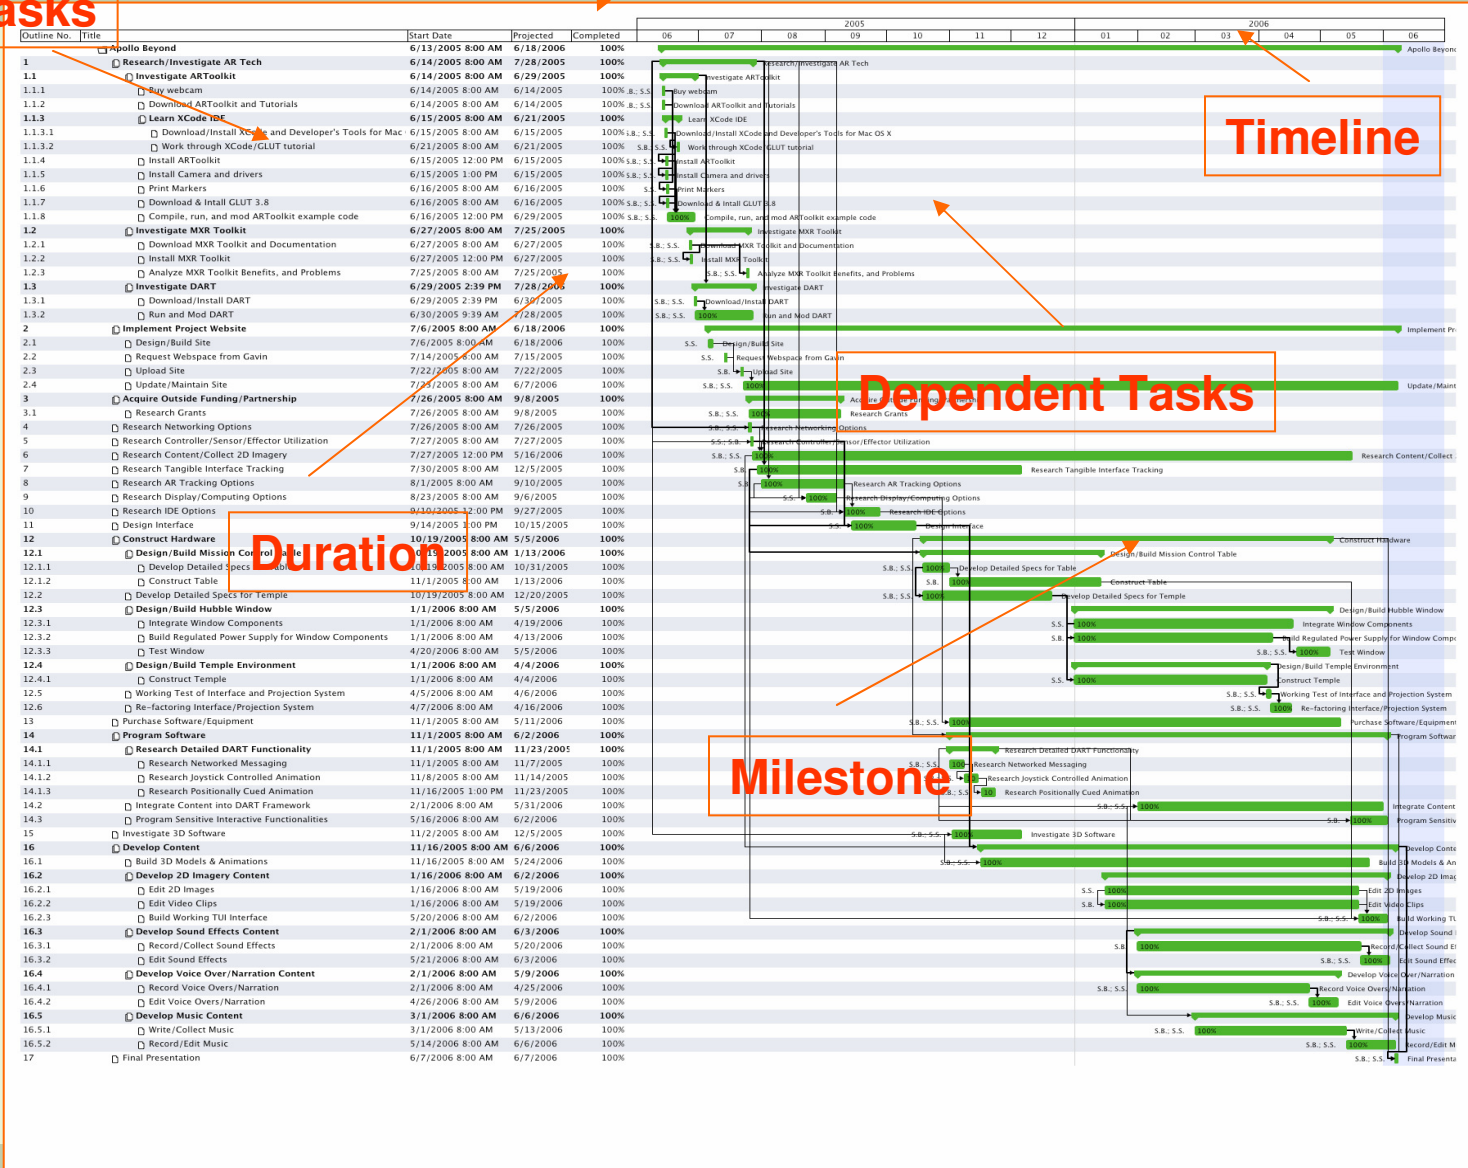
asks

Timeline

Dependent Tasks

Duration

Milestone

| Outline No. | Title | Start Date | Projected | Completed |
|---|---|---|---|---|
| | Apollo Beyond | 6/13/2005 8:00 AM | 6/18/2006 | 100% |
| 1 | Research/Investigate AR Tech | 6/14/2005 8:00 AM | 7/28/2005 | 100% |
| 1.1 | Investigate ARToolkit | 6/14/2005 8:00 AM | 6/29/2005 | 100% |
| 1.1.1 | Buy webcam | 6/14/2005 8:00 AM | 6/14/2005 | 100% |
| 1.1.2 | Download ARToolkit and Tutorials | 6/14/2005 8:00 AM | 6/14/2005 | 100% |
| 1.1.3 | Learn XCode IDE | 6/15/2005 8:00 AM | 6/21/2005 | 100% |
| 1.1.3.1 | Download/Install XCode and Developer's Tools for Mac OS X | 6/15/2005 8:00 AM | 6/15/2005 | 100% |
| 1.1.3.2 | Work through XCode/GLUT tutorial | 6/21/2005 8:00 AM | 6/21/2005 | 100% |
| 1.1.4 | Install ARToolkit | 6/15/2005 12:00 PM | 6/15/2005 | 100% |
| 1.1.5 | Install Camera and drivers | 6/15/2005 1:00 PM | 6/15/2005 | 100% |
| 1.1.6 | Print Markers | 6/16/2005 8:00 AM | 6/16/2005 | 100% |
| 1.1.7 | Download & Intall GLUT 3.8 | 6/16/2005 8:00 AM | 6/16/2005 | 100% |
| 1.1.8 | Compile, run, and mod ARToolkit example code | 6/16/2005 12:00 PM | 6/29/2005 | 100% |
| 1.2 | Investigate MXR Toolkit | 6/27/2005 8:00 AM | 7/25/2005 | 100% |
| 1.2.1 | Download MXR Toolkit and Documentation | 6/27/2005 8:00 AM | 6/27/2005 | 100% |
| 1.2.2 | Install MXR Toolkit | 6/27/2005 12:00 PM | 6/27/2005 | 100% |
| 1.2.3 | Analyze MXR Toolkit Benefits, and Problems | 7/25/2005 8:00 AM | 7/25/2005 | 100% |
| 1.3 | Investigate DART | 6/29/2005 2:39 PM | 7/28/2005 | 100% |
| 1.3.1 | Download/Install DART | 6/29/2005 2:39 PM | 6/30/2005 | 100% |
| 1.3.2 | Run and Mod DART | 6/30/2005 9:39 AM | 7/28/2005 | 100% |
| 2 | Implement Project Website | 7/6/2005 8:00 AM | 6/18/2006 | 100% |
| 2.1 | Design/Build Site | 7/6/2005 8:00 AM | 7/6/2005 | 100% |
| 2.2 | Request Webspace from Gavin | 7/14/2005 8:00 AM | 7/15/2005 | 100% |
| 2.3 | Upload Site | 7/22/2005 8:00 AM | 7/22/2005 | 100% |
| 2.4 | Update/Maintain Site | 7/23/2005 8:00 AM | 6/7/2006 | 100% |
| 3 | Acquire Outside Funding/Partnership | 7/26/2005 8:00 AM | 9/8/2005 | 100% |
| 3.1 | Research Grants | 7/26/2005 8:00 AM | 9/8/2005 | 100% |
| 4 | Research Networking Options | 7/26/2005 8:00 AM | 7/26/2005 | 100% |
| 5 | Research Controller/Sensor/Effector Utilization | 7/27/2005 8:00 AM | 7/27/2005 | 100% |
| 6 | Research Content/Collect 2D Imagery | 7/27/2005 12:00 PM | 5/16/2006 | 100% |
| 7 | Research Tangible Interface Tracking | 7/30/2005 8:00 AM | 12/5/2005 | 100% |
| 8 | Research AR Tracking Options | 8/1/2005 8:00 AM | 9/10/2005 | 100% |
| 9 | Research Display/Computing Options | 8/23/2005 8:00 AM | 9/6/2005 | 100% |
| 10 | Research IDE Options | 9/10/2005 12:00 PM | 9/27/2005 | 100% |
| 11 | Design Interface | 9/14/2005 1:00 PM | 10/15/2005 | 100% |
| 12 | Construct Hardware | 10/19/2005 8:00 AM | 5/5/2006 | 100% |
| 12.1 | Design/Build Mission Control Table | 10/19/2005 8:00 AM | 1/13/2006 | 100% |
| 12.1.1 | Develop Detailed Specs for Table | 10/19/2005 8:00 AM | 10/31/2005 | 100% |
| 12.1.2 | Construct Table | 11/1/2005 8:00 AM | 1/13/2006 | 100% |
| 12.2 | Develop Detailed Specs for Temple | 10/19/2005 8:00 AM | 12/20/2005 | 100% |
| 12.3 | Design/Build Hubble Window | 1/1/2006 8:00 AM | 5/5/2006 | 100% |
| 12.3.1 | Integrate Window Components | 1/1/2006 8:00 AM | 4/19/2006 | 100% |
| 12.3.2 | Build Regulated Power Supply for Window Components | 1/1/2006 8:00 AM | 4/13/2006 | 100% |
| 12.3.3 | Test Window | 4/20/2006 8:00 AM | 5/5/2006 | 100% |
| 12.4 | Design/Build Temple Environment | 1/1/2006 8:00 AM | 4/4/2006 | 100% |
| 12.4.1 | Construct Temple | 1/1/2006 8:00 AM | 4/4/2006 | 100% |
| 12.5 | Working Test of Interface and Projection System | 4/5/2006 8:00 AM | 4/6/2006 | 100% |
| 12.6 | Re-factoring Interface/Projection System | 4/7/2006 8:00 AM | 4/16/2006 | 100% |
| 13 | Purchase Software/Equipment | 11/1/2005 8:00 AM | 5/11/2006 | 100% |
| 14 | Program Software | 11/1/2005 8:00 AM | 6/2/2006 | 100% |
| 14.1 | Research Detailed DART Functionality | 11/1/2005 8:00 AM | 11/23/2005 | 100% |
| 14.1.1 | Research Networked Messaging | 11/1/2005 8:00 AM | 11/7/2005 | 100% |
| 14.1.2 | Research Joystick Controlled Animation | 11/8/2005 8:00 AM | 11/14/2005 | 100% |
| 14.1.3 | Research Positionally Cued Animation | 11/16/2005 1:00 PM | 11/23/2005 | 100% |
| 14.2 | Integrate Content into DART Framework | 2/1/2006 8:00 AM | 5/31/2006 | 100% |
| 14.3 | Program Sensitive Interactive Functionalities | 5/16/2006 8:00 AM | 6/2/2006 | 100% |
| 15 | Investigate 3D Software | 11/2/2005 8:00 AM | 12/5/2005 | 100% |
| 16 | Develop Content | 11/16/2005 8:00 AM | 6/6/2006 | 100% |
| 16.1 | Build 3D Models & Animations | 11/16/2005 8:00 AM | 5/24/2006 | 100% |
| 16.2 | Develop 2D Imagery Content | 1/16/2006 8:00 AM | 6/2/2006 | 100% |
| 16.2.1 | Edit 2D Images | 1/16/2006 8:00 AM | 5/19/2006 | 100% |
| 16.2.2 | Edit Video Clips | 1/16/2006 8:00 AM | 5/19/2006 | 100% |
| 16.2.3 | Build Working TUI Interface | 5/20/2006 8:00 AM | 6/2/2006 | 100% |
| 16.3 | Develop Sound Effects Content | 2/1/2006 8:00 AM | 6/3/2006 | 100% |
| 16.3.1 | Record/Collect Sound Effects | 2/1/2006 8:00 AM | 5/20/2006 | 100% |
| 16.3.2 | Edit Sound Effects | 5/21/2006 8:00 AM | 6/3/2006 | 100% |
| 16.4 | Develop Voice Over/Narration Content | 2/1/2006 8:00 AM | 5/9/2006 | 100% |
| 16.4.1 | Record Voice Overs/Narration | 2/1/2006 8:00 AM | 4/25/2006 | 100% |
| 16.4.2 | Edit Voice Overs/Narration | 4/26/2006 8:00 AM | 5/9/2006 | 100% |
| 16.5 | Develop Music Content | 3/1/2006 8:00 AM | 6/6/2006 | 100% |
| 16.5.1 | Write/Collect Music | 3/1/2006 8:00 AM | 5/13/2006 | 100% |
| 16.5.2 | Record/Edit Music | 5/14/2006 8:00 AM | 6/6/2006 | 100% |
| 17 | Final Presentation | 6/7/2006 8:00 AM | 6/7/2006 | 100% |

2005 2006
06 07 08 09 10 11 12 01 02 03 04 05 06